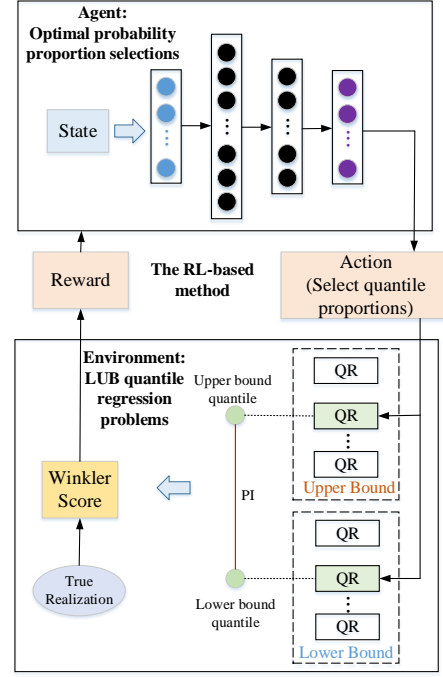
Agent:
Optimal probability proportion selections

State

Reward

The RL-based method

Action (Select quantile proportions)

Environment:
LUB quantile regression problems

Upper bound quantile

QR

QR

QR

Upper Bound

Winkler Score

PI

True Realization

Lower bound quantile

QR

QR

QR

Lower Bound